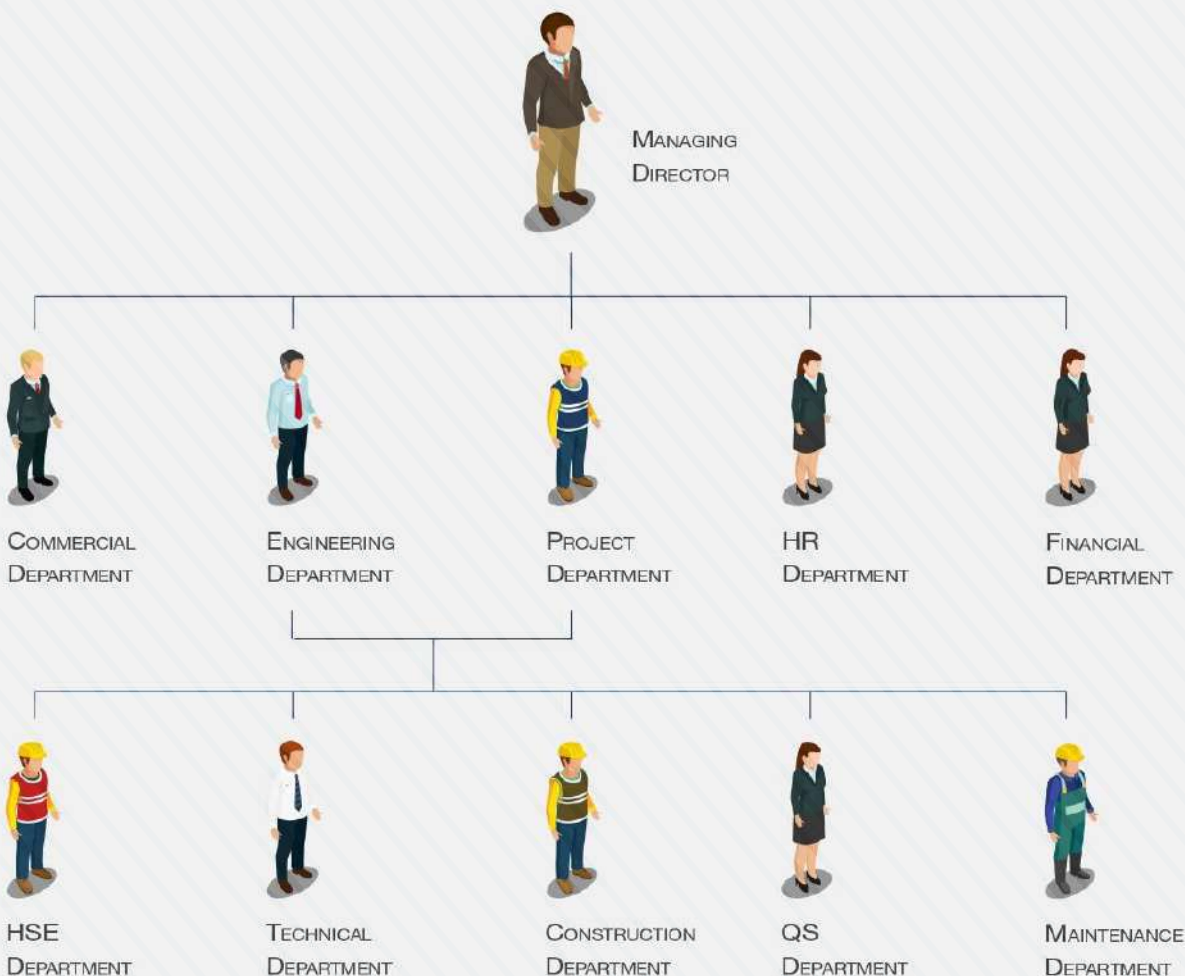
Managing Director

Commercial Department

Engineering Department

Project Department

HR Department

Financial Department

HSE Department

Technical Department

Construction Department

QS Department

Maintenance Department